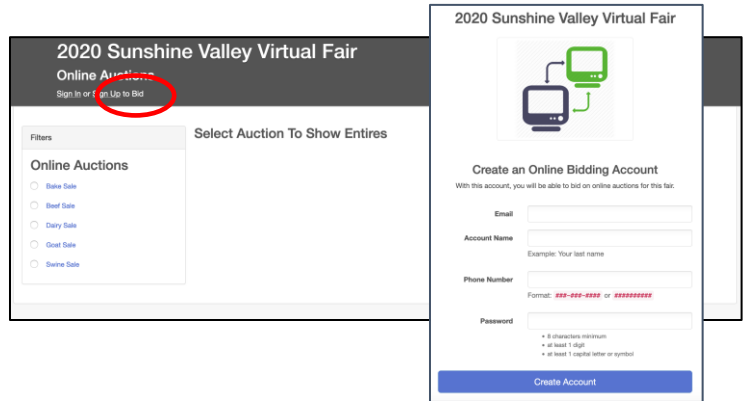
2020 Sunshine Valley Virtual Fair

Online Auctions

Sign In or Sign Up to Bid

Filters

Online Auctions

Bake Sale

Beef Sale

Dairy Sale

Goat Sale

Swine Sale

Select Auction To Show Entires

2020 Sunshine Valley Virtual Fair

Create an Online Bidding Account

With this account, you will be able to bid on online auctions for this fair.

Email

Account Name

Example: Your last name

Phone Number

Format: ###-###-#### or ##########

Password

- 8 characters minimum
- at least 1 digit
- at least 1 capital letter or symbol

Create Account